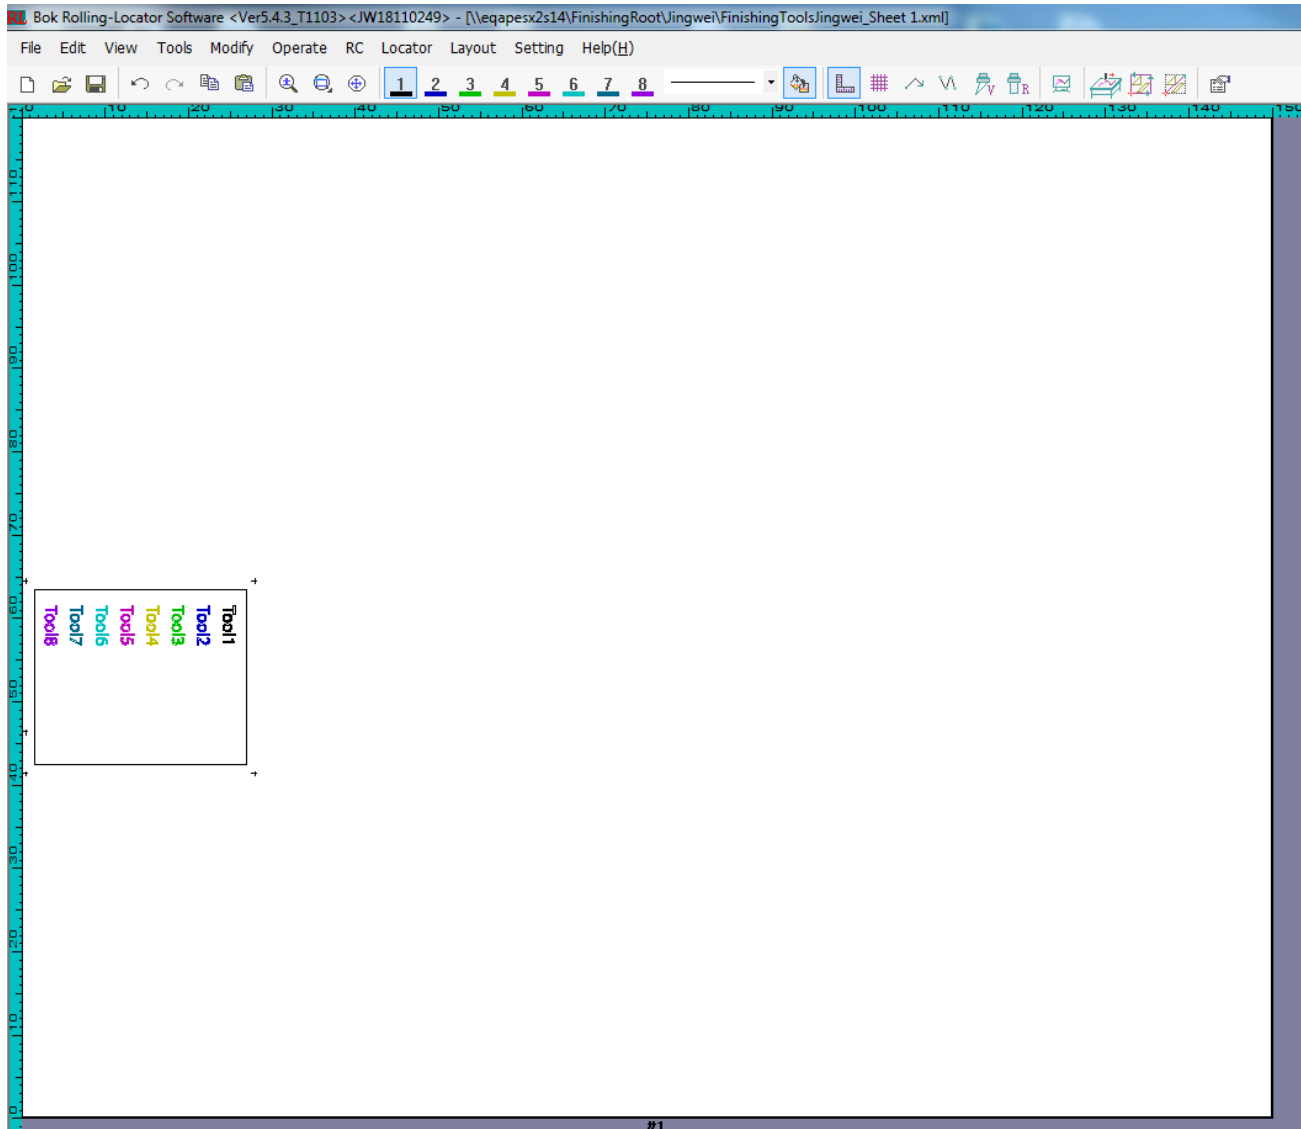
Bok Rolling-Locator Software <Ver5.4.3_T1103> <JW18110249> - [\\eqapesx2s14\FinishingRoot\Jingwei\FinishingToolsJingwei_Sheet 1.xml]

File Edit View Tools Modify Operate RC Locator Layout Setting Help(H)

1 2 3 4 5 6 7 8

0 10 20 30 40 50 60 70 80 90 100 110 120 130 140 150

110 100 90 80 70 60 50 40 30 20 10 0

Tool1
Tool2
Tool3
Tool4
Tool5
Tool6
Tool7
Tool8

#1